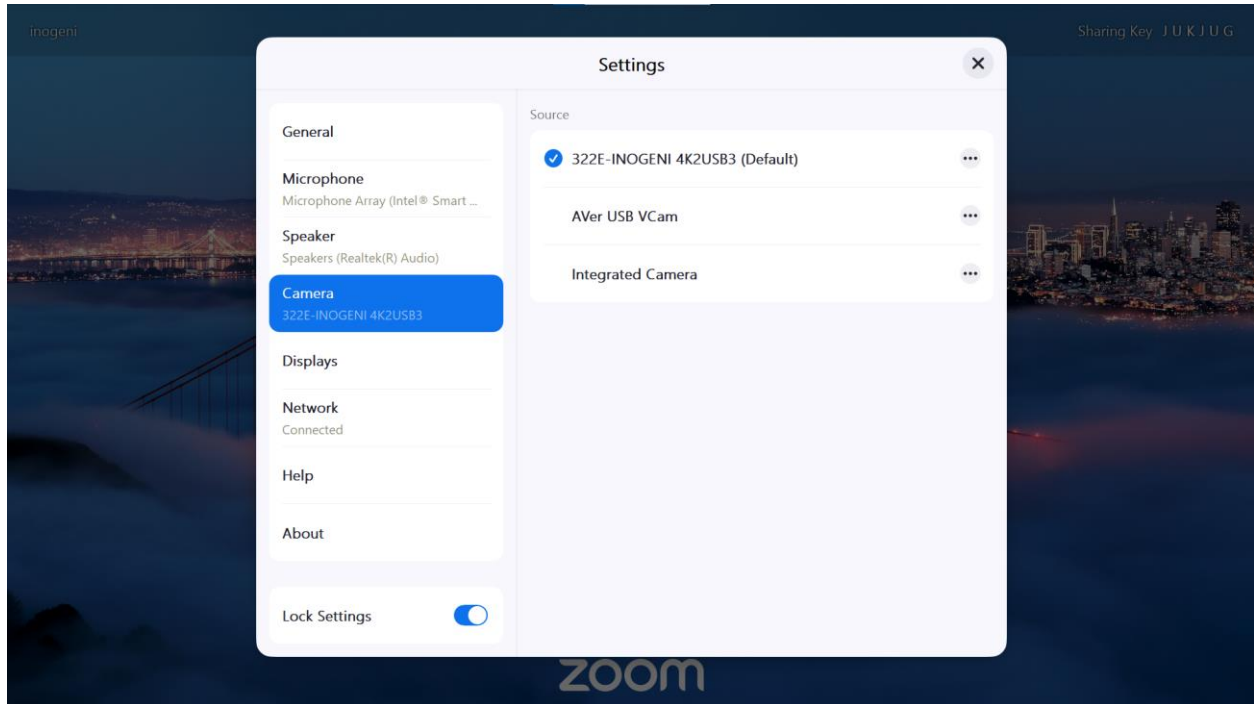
inogeni

Sharing Key JUKJUG

Settings

General

Microphone
Microphone Array (Intel® Smart ...

Speaker
Speakers (Realtek(R) Audio)

Camera
322E-INOGENI 4K2USB3

Displays

Network
Connected

Help

About

Lock Settings

Source

322E-INOGENI 4K2USB3 (Default)

AVer USB VCam

Integrated Camera

zoom